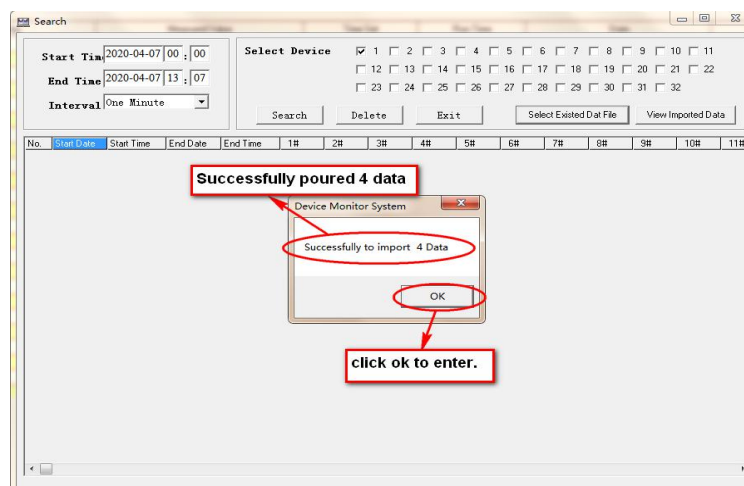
Search

Start Tim 2020-04-07 00 : 00
End Time 2020-04-07 13 : 07
Interval One Minute

Select Device
☑ 1 ☐ 2 ☐ 3 ☐ 4 ☐ 5 ☐ 6 ☐ 7 ☐ 8 ☐ 9 ☐ 10 ☐ 11
☐ 12 ☐ 13 ☐ 14 ☐ 15 ☐ 16 ☐ 17 ☐ 18 ☐ 19 ☐ 20 ☐ 21 ☐ 22
☐ 23 ☐ 24 ☐ 25 ☐ 26 ☐ 27 ☐ 28 ☐ 29 ☐ 30 ☐ 31 ☐ 32

Search Delete Exit Select Existed Dat File View Imported Data

| No. | Start Date | Start Time | End Date | End Time | 1# | 2# | 3# | 4# | 5# | 6# | 7# | 8# | 9# | 10# | 11# |
|---|---|---|---|---|---|---|---|---|---|---|---|---|---|---|---|

Successfully poured 4 data

Device Monitor System

Successfully to import 4 Data

OK

click ok to enter.